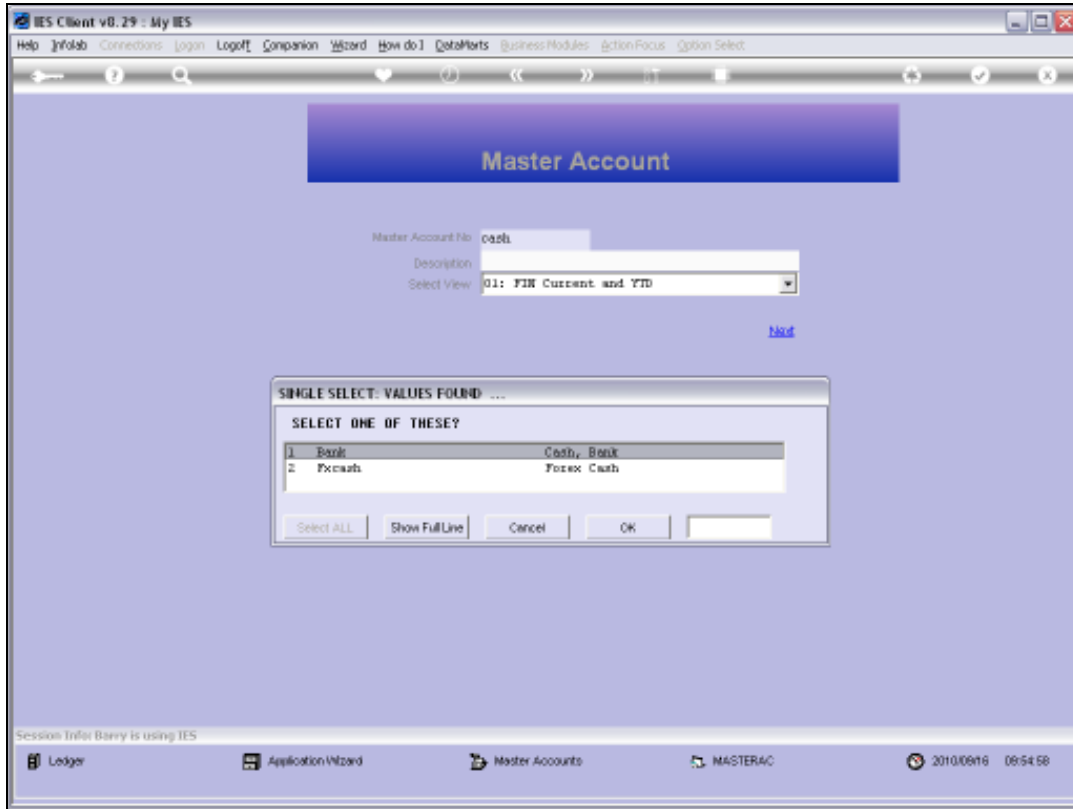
IES Client v8.29 : My IES

Help Infolab Connections Logon Logoff Companion Wizard How do I DataMarts Business Modules Action Focus Option Select

Master Account

Master Account No cash
Description
Select View 01: FIN Current and YTD

Next

SINGLE SELECT: VALUES FOUND ...

SELECT ONE OF THESE?

| | | |
|---|---|---|
| 1 | Bank | Cash, Bank |
| 2 | Fxcash | Forex Cash |

Select ALL Show Full Line Cancel OK

Session Info: Barry is using IES

Ledger Application Wizard Master Accounts MASTERAC 2010/09/16 08:54:58